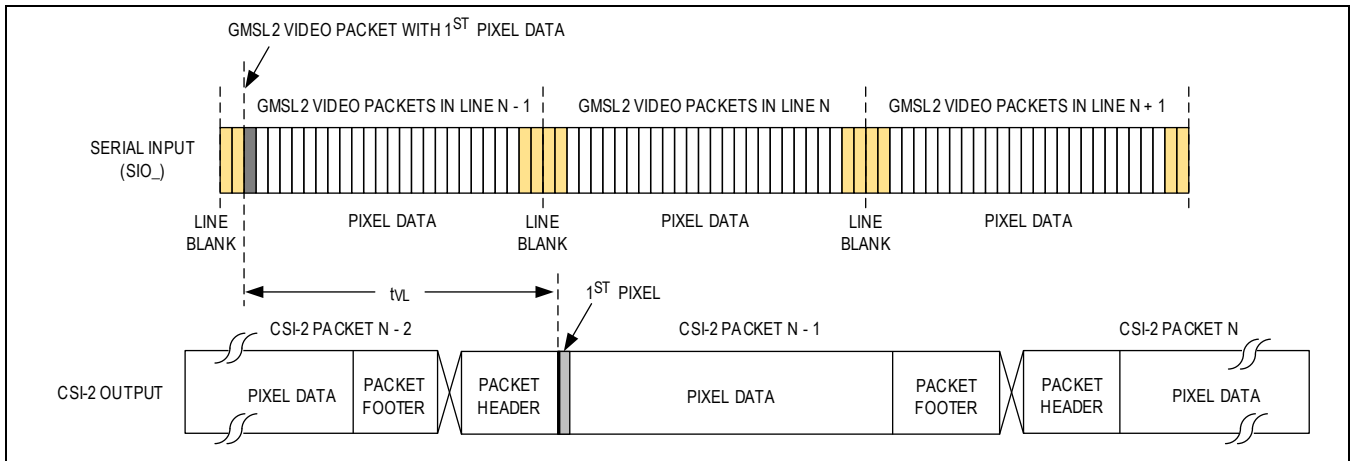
GMSL2 VIDEO PACKET WITH 1$^{ST}$ PIXEL DATA

GMSL2 VIDEO PACKETS IN LINE N - 1

GMSL2 VIDEO PACKETS IN LINE N

GMSL2 VIDEO PACKETS IN LINE N + 1

SERIAL INPUT (SIO_)

LINE BLANK

PIXEL DATA

LINE BLANK

PIXEL DATA

LINE BLANK

PIXEL DATA

$t_{VL}$

1$^{ST}$ PIXEL

CSI-2 PACKET N - 2

CSI-2 PACKET N - 1

CSI-2 PACKET N

CSI-2 OUTPUT

PIXEL DATA

PACKET FOOTER

PACKET HEADER

PIXEL DATA

PACKET FOOTER

PACKET HEADER

PIXEL DATA